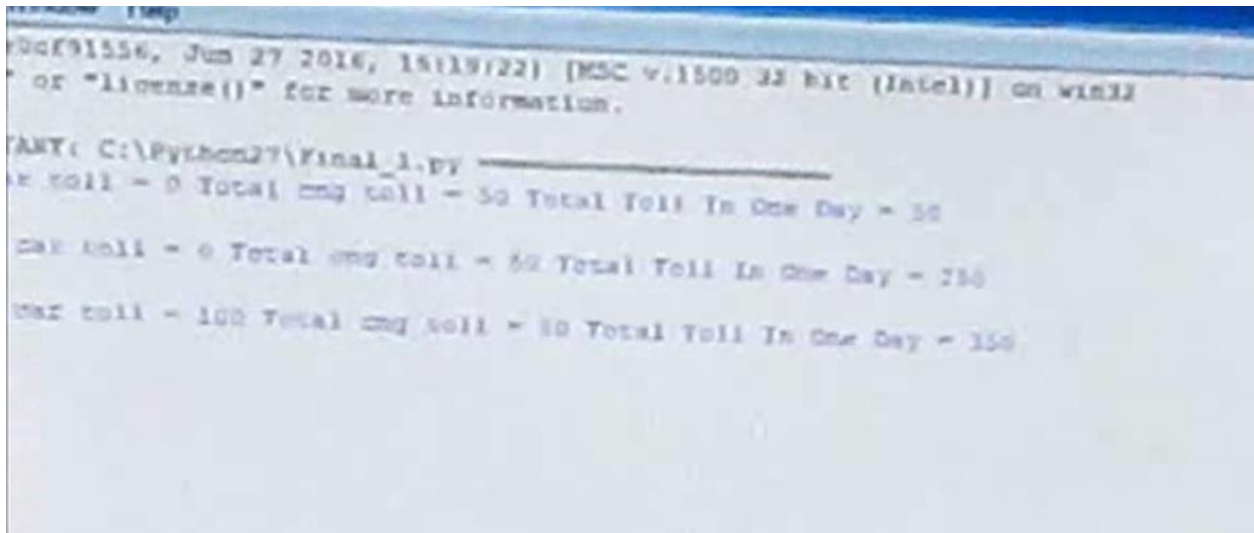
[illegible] Help
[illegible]b0cf91556, Jun 27 2016, 15:19:22) [MSC v.1500 32 bit (Intel)] on win32
" or "license()" for more information.

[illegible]TART: C:\Python27\Final_1.py ————————————
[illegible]ar toll = 0 Total cng toll = 50 Total Toll In One Day = 50

car toll = 0 Total cng toll = 50 Total Toll In One Day = 250

car toll = 100 Total cng toll = 50 Total Toll In One Day = 350